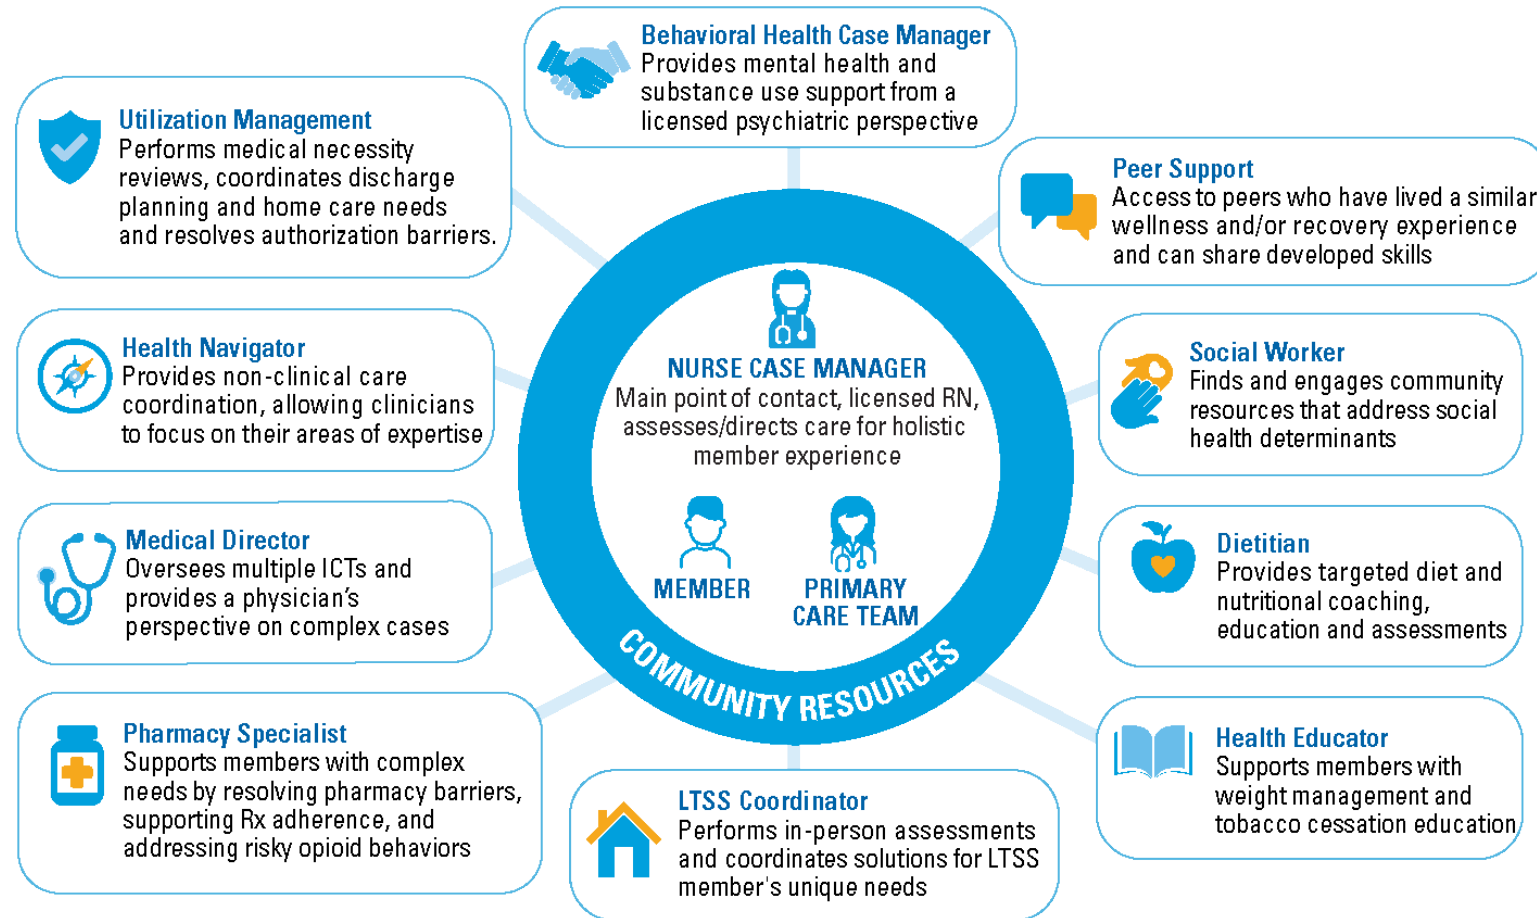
Behavioral Health Case Manager
Provides mental health and substance use support from a licensed psychiatric perspective

Utilization Management
Performs medical necessity reviews, coordinates discharge planning and home care needs and resolves authorization barriers.

Peer Support
Access to peers who have lived a similar wellness and/or recovery experience and can share developed skills

Health Navigator
Provides non-clinical care coordination, allowing clinicians to focus on their areas of expertise

NURSE CASE MANAGER
Main point of contact, licensed RN, assesses/directs care for holistic member experience

MEMBER

PRIMARY CARE TEAM

COMMUNITY RESOURCES

Social Worker
Finds and engages community resources that address social health determinants

Medical Director
Oversees multiple ICTs and provides a physician's perspective on complex cases

Dietitian
Provides targeted diet and nutritional coaching, education and assessments

Pharmacy Specialist
Supports members with complex needs by resolving pharmacy barriers, supporting Rx adherence, and addressing risky opioid behaviors

LTSS Coordinator
Performs in-person assessments and coordinates solutions for LTSS member's unique needs

Health Educator
Supports members with weight management and tobacco cessation education